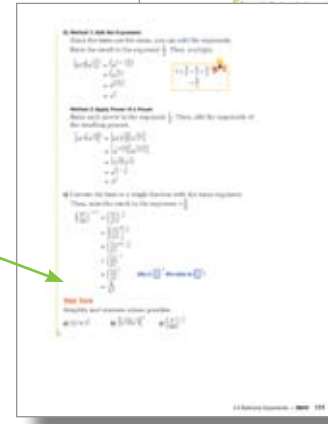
b) Method 1: Add the Exponents

Since the bases are the same, you can add the exponents. Raise the result to the exponent $\frac{1}{2}$. Then, multiply.

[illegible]

Method 2: Apply Power of a Power

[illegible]

c) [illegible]

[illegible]

Your Turn

Simplify and evaluate where possible.

a) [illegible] b) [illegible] c) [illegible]

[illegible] 111